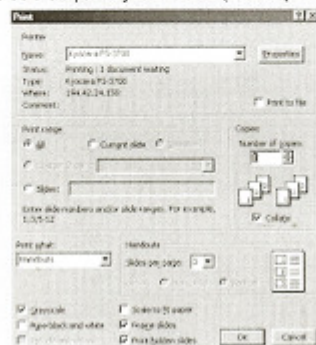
Print

Printer

Name: Kyocera FS-3700

Properties

Status: Printing; 1 document waiting

Type: Kyocera FS-3700

Where: 194.42.24.150

Comment:

Print to file

Print range

All

Current slide

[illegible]

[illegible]

Slides:

Enter slide numbers and/or slide ranges. For example, 1,3,5-12

Copies

Number of copies:

1

Collate

Print what:

Handouts

Handouts

Slides per page: 3

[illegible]

Grayscale

Pure black and white

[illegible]

Scale to fit paper

Frame slides

Print hidden slides

OK

Cancel